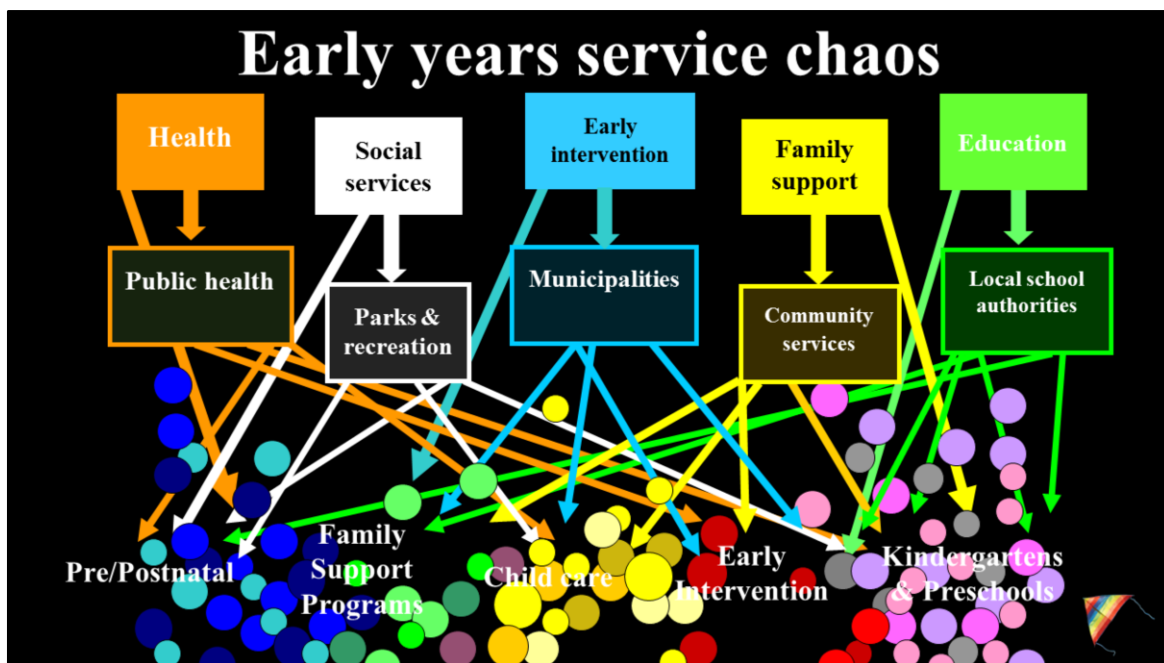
Early years service chaos

Health

Social services

Early intervention

Family support

Education

Public health

Parks & recreation

Municipalities

Community services

Local school authorities

Pre/Postnatal

Family Support Programs

Child care

Early Intervention

Kindergartens & Preschools